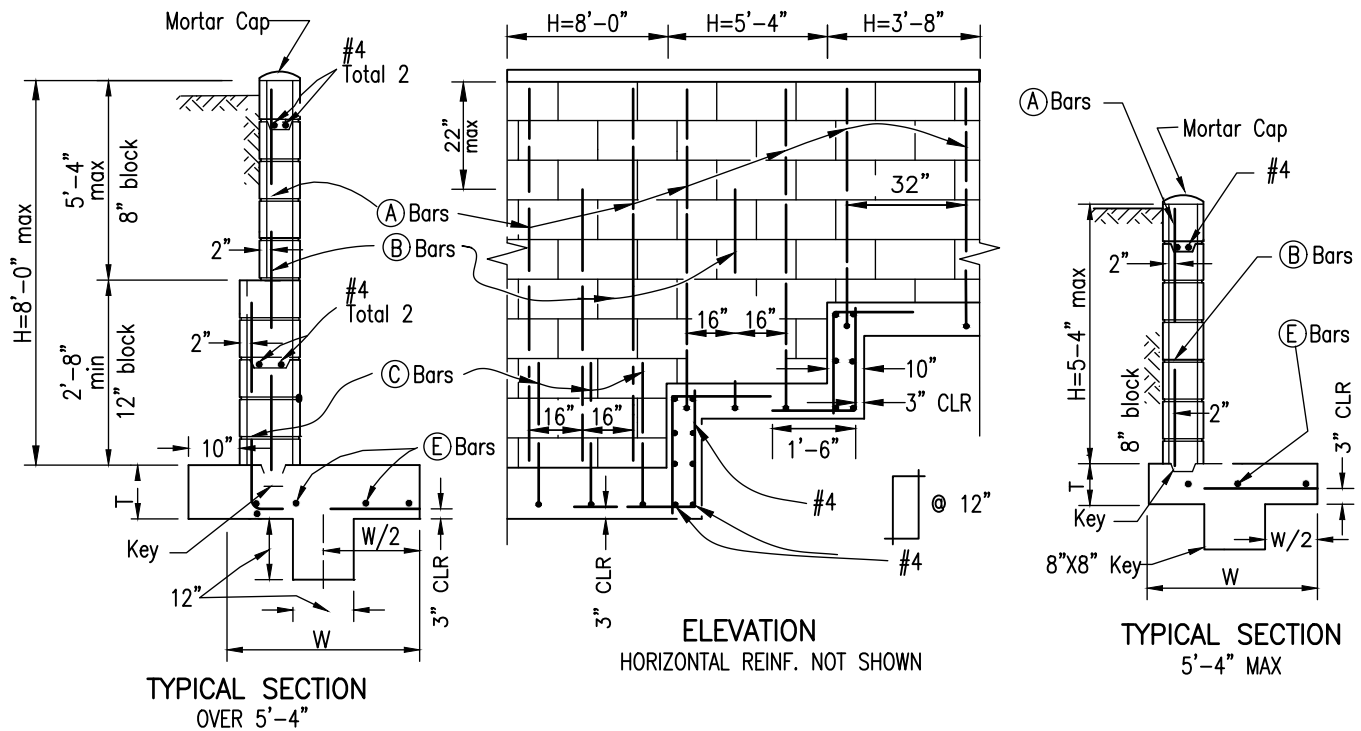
Mortar Cap
#4
Total 2
5'-4" max
8" block
2"
H=8'-0" max
#4
Total 2
2'-8" min
12" block
2"
10"
T
Key
12"
W/2
3" CLR
W
TYPICAL SECTION
OVER 5'-4"

H=8'-0"
H=5'-4"
H=3'-8"
22" max
32"
Ⓐ Bars
Ⓑ Bars
Ⓒ Bars
Ⓔ Bars
16"
16"
16"
16"
10"
3" CLR
1'-6"
#4
@ 12"
#4
3" CLR
ELEVATION
HORIZONTAL REINF. NOT SHOWN

Ⓐ Bars
Mortar Cap
#4
2"
Ⓑ Bars
Ⓔ Bars
H=5-4" max
8" block
2"
3" CLR
T
Key
8"X8" Key
W/2
W
TYPICAL SECTION
5'-4" MAX